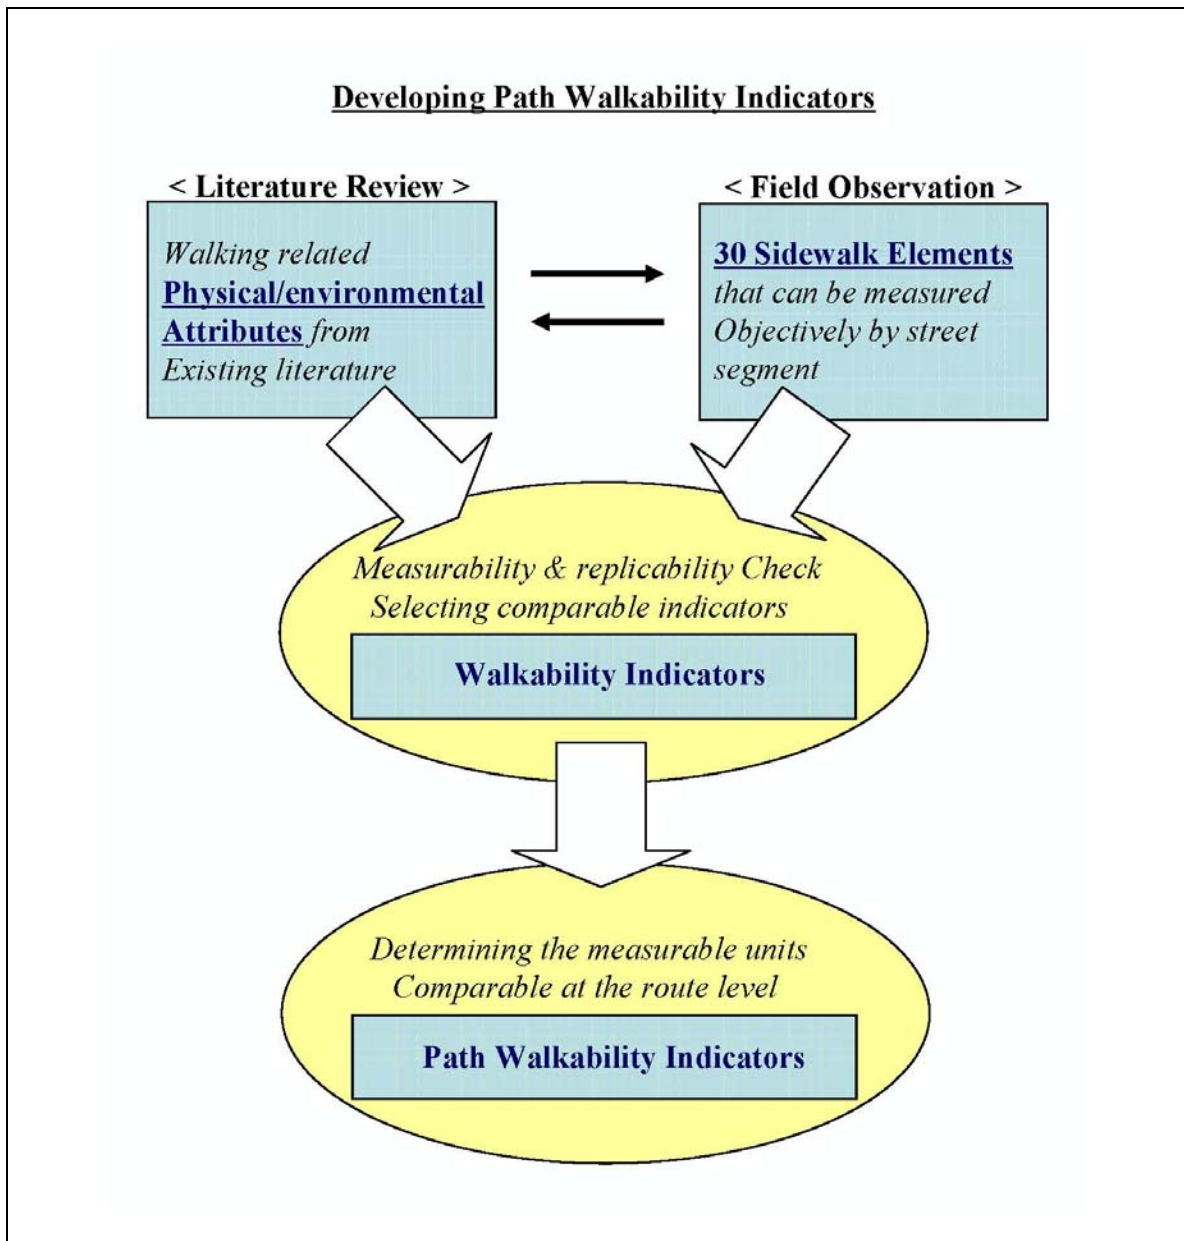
Developing Path Walkability Indicators

< Literature Review >

Walking related Physical/environmental Attributes from Existing literature

< Field Observation >

30 Sidewalk Elements that can be measured Objectively by street segment

Measurability & replicability Check Selecting comparable indicators

Walkability Indicators

Determining the measurable units Comparable at the route level

Path Walkability Indicators